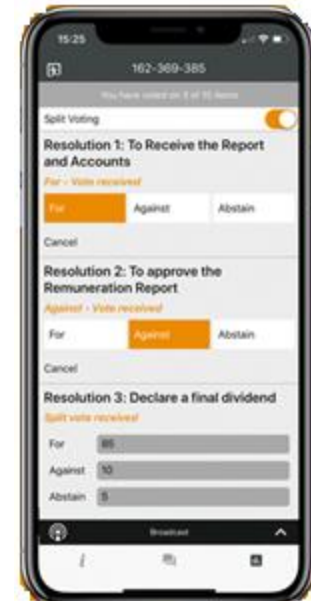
15:25

162-369-385

You have voted on 3 of 10 items

Split Voting

Resolution 1: To Receive the Report and Accounts

For - Vote received

For | Against | Abstain

Cancel

Resolution 2: To approve the Remuneration Report

Against - Vote received

For | Against | Abstain

Cancel

Resolution 3: Declare a final dividend

Split vote received

For 85

Against 10

Abstain 5

Broadcast